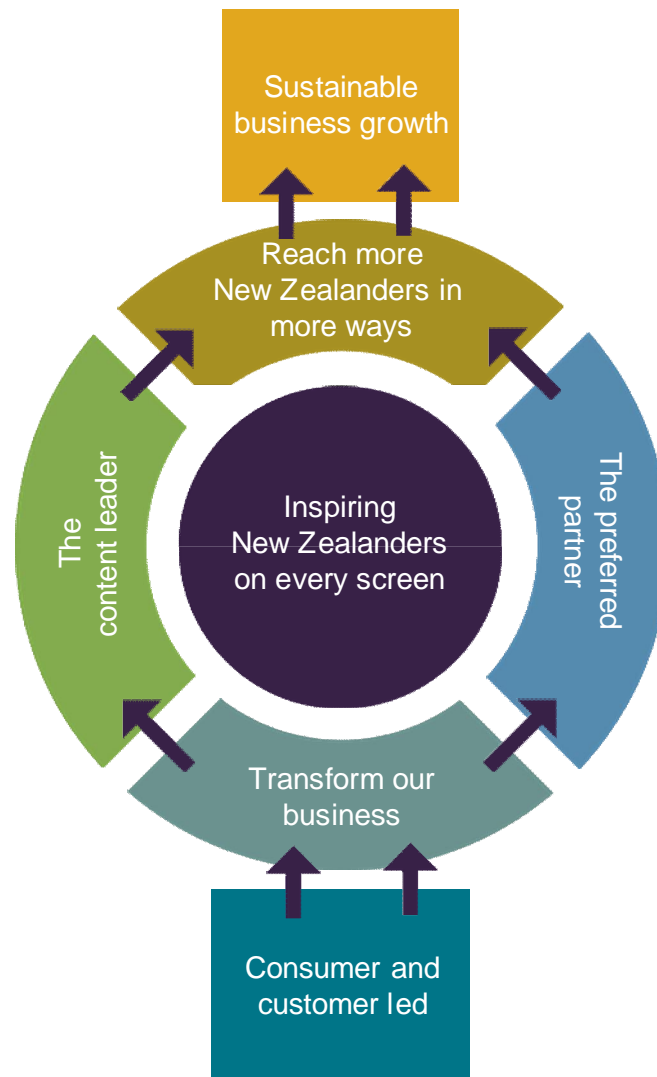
Sustainable business growth

Reach more New Zealanders in more ways

The content leader

Inspiring New Zealanders on every screen

The preferred partner

Transform our business

Consumer and customer led